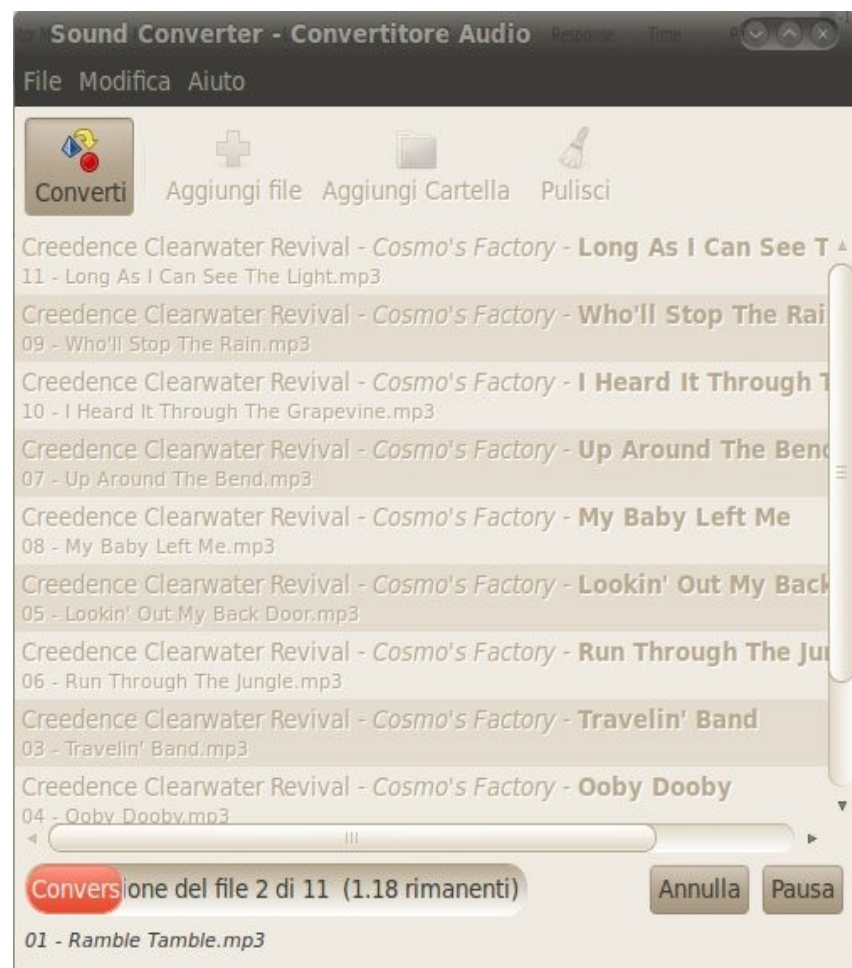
Sound Converter - Convertitore Audio

File Modifica Aiuto

Converti Aggiungi file Aggiungi Cartella Pulisci

Creedence Clearwater Revival - *Cosmo's Factory* - **Long As I Can See T**
11 - Long As I Can See The Light.mp3

Creedence Clearwater Revival - *Cosmo's Factory* - **Who'll Stop The Rai**
09 - Who'll Stop The Rain.mp3

Creedence Clearwater Revival - *Cosmo's Factory* - **I Heard It Through T**
10 - I Heard It Through The Grapevine.mp3

Creedence Clearwater Revival - *Cosmo's Factory* - **Up Around The Benc**
07 - Up Around The Bend.mp3

Creedence Clearwater Revival - *Cosmo's Factory* - **My Baby Left Me**
08 - My Baby Left Me.mp3

Creedence Clearwater Revival - *Cosmo's Factory* - **Lookin' Out My Back**
05 - Lookin' Out My Back Door.mp3

Creedence Clearwater Revival - *Cosmo's Factory* - **Run Through The Ju**
06 - Run Through The Jungle.mp3

Creedence Clearwater Revival - *Cosmo's Factory* - **Travelin' Band**
03 - Travelin' Band.mp3

Creedence Clearwater Revival - *Cosmo's Factory* - **Ooby Dooby**
04 - Ooby Dooby.mp3

Conversione del file 2 di 11 (1.18 rimanenti)

Annulla Pausa

*01 - Ramble Tamble.mp3*